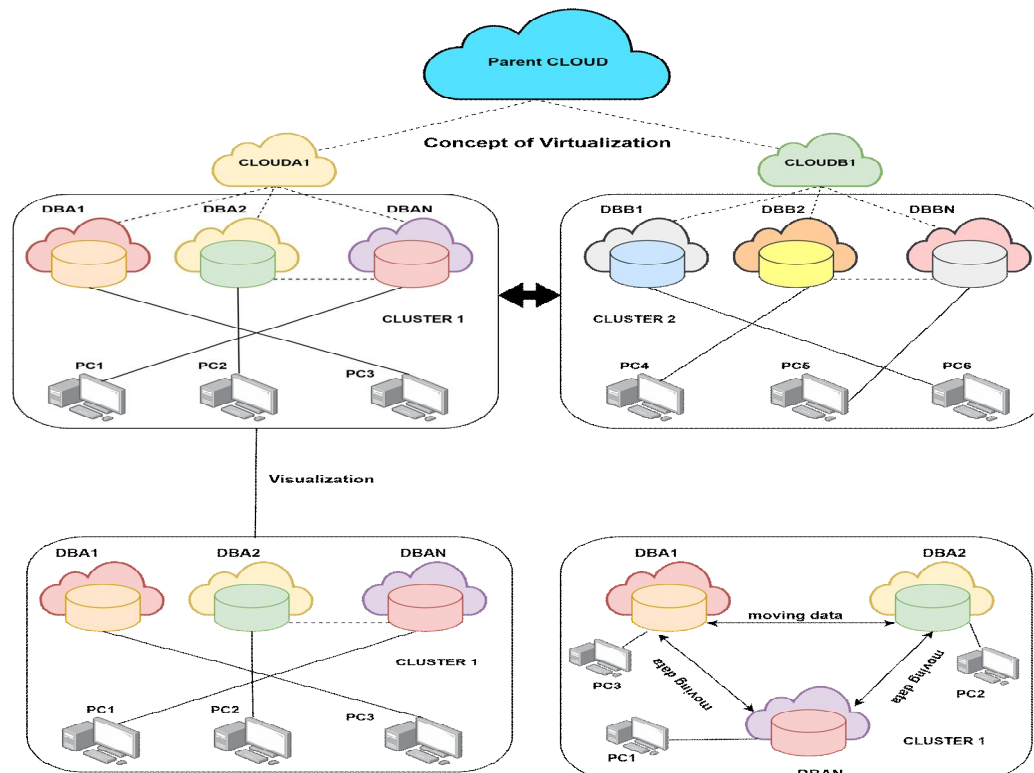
Parent CLOUD

Concept of Virtualization

CLOUDA1

CLOUDB1

DBA1

DBA2

DBAN

CLUSTER 1

PC1

PC2

PC3

DBB1

DBB2

DBBN

CLUSTER 2

PC4

PC5

PC6

Visualization

DBA1

DBA2

DBAN

CLUSTER 1

PC1

PC2

PC3

DBA1

DBA2

moving data

moving data

moving data

PC3

PC2

PC1

CLUSTER 1

DBAN